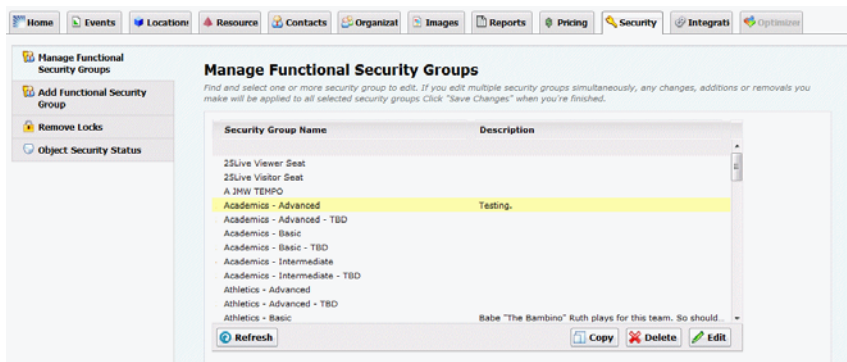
Home Events Locations Resource Contacts Organizat Images Reports Pricing Security Integrati Optimizer

Manage Functional Security Groups
Add Functional Security Group
Remove Locks
Object Security Status

Manage Functional Security Groups

Find and select one or more security group to edit. If you edit multiple security groups simultaneously, any changes, additions or removals you make will be applied to all selected security groups Click "Save Changes" when you're finished.

| Security Group Name | Description |
|---|---|
| 25Live Viewer Seat | |
| 25Live Visitor Seat | |
| A JMW TEMPO | |
| Academics - Advanced | Testing. |
| Academics - Advanced - TBD | |
| Academics - Basic | |
| Academics - Basic - TBD | |
| Academics - Intermediate | |
| Academics - Intermediate - TBD | |
| Athletics - Advanced | |
| Athletics - Advanced - TBD | |
| Athletics - Basic | Babe "The Bambino" Ruth plays for this team. So should... |

Refresh Copy Delete Edit